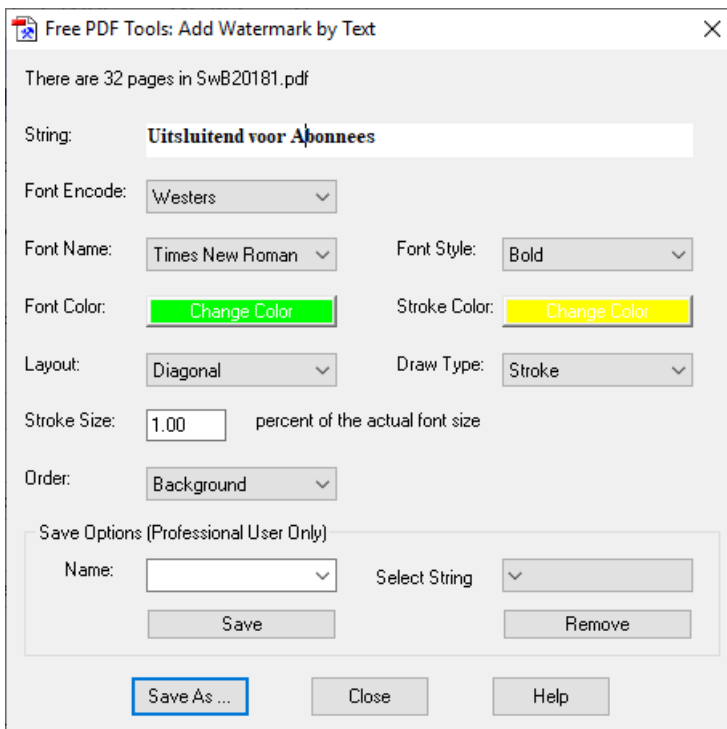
Free PDF Tools: Add Watermark by Text

There are 32 pages in SwB20181.pdf

String: **Uitsluitend voor Abonnees**

Font Encode: Westers

Font Name: Times New Roman

Font Style: Bold

Font Color: Change Color

Stroke Color: Change Color

Layout: Diagonal

Draw Type: Stroke

Stroke Size: 1.00 percent of the actual font size

Order: Background

Save Options (Professional User Only)

Name:

Select String

Save

Remove

Save As ...

Close

Help